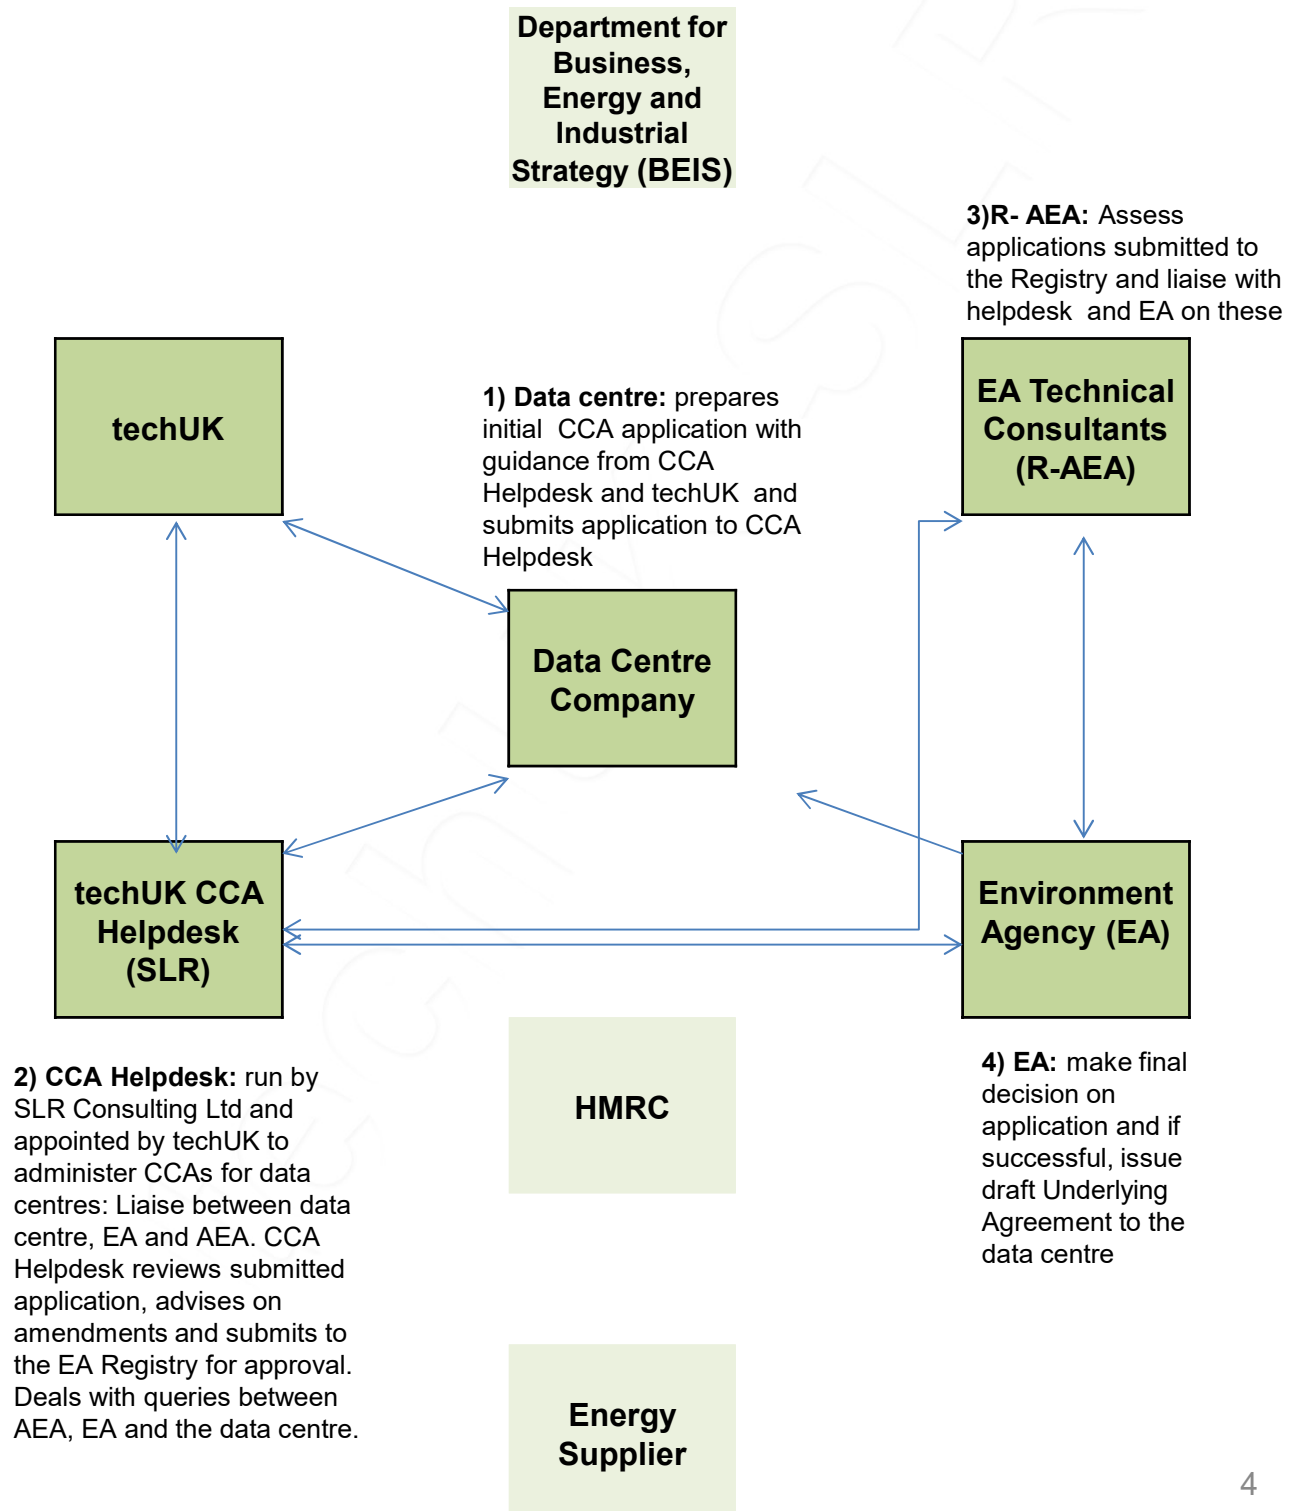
Department for Business, Energy and Industrial Strategy (BEIS)

3)R- AEA: Assess applications submitted to the Registry and liaise with helpdesk and EA on these

techUK

1) Data centre: prepares initial CCA application with guidance from CCA Helpdesk and techUK and submits application to CCA Helpdesk

EA Technical Consultants (R-AEA)

Data Centre Company

techUK CCA Helpdesk (SLR)

Environment Agency (EA)

2) CCA Helpdesk: run by SLR Consulting Ltd and appointed by techUK to administer CCAs for data centres: Liaise between data centre, EA and AEA. CCA Helpdesk reviews submitted application, advises on amendments and submits to the EA Registry for approval. Deals with queries between AEA, EA and the data centre.

HMRC

4) EA: make final decision on application and if successful, issue draft Underlying Agreement to the data centre

Energy Supplier

4